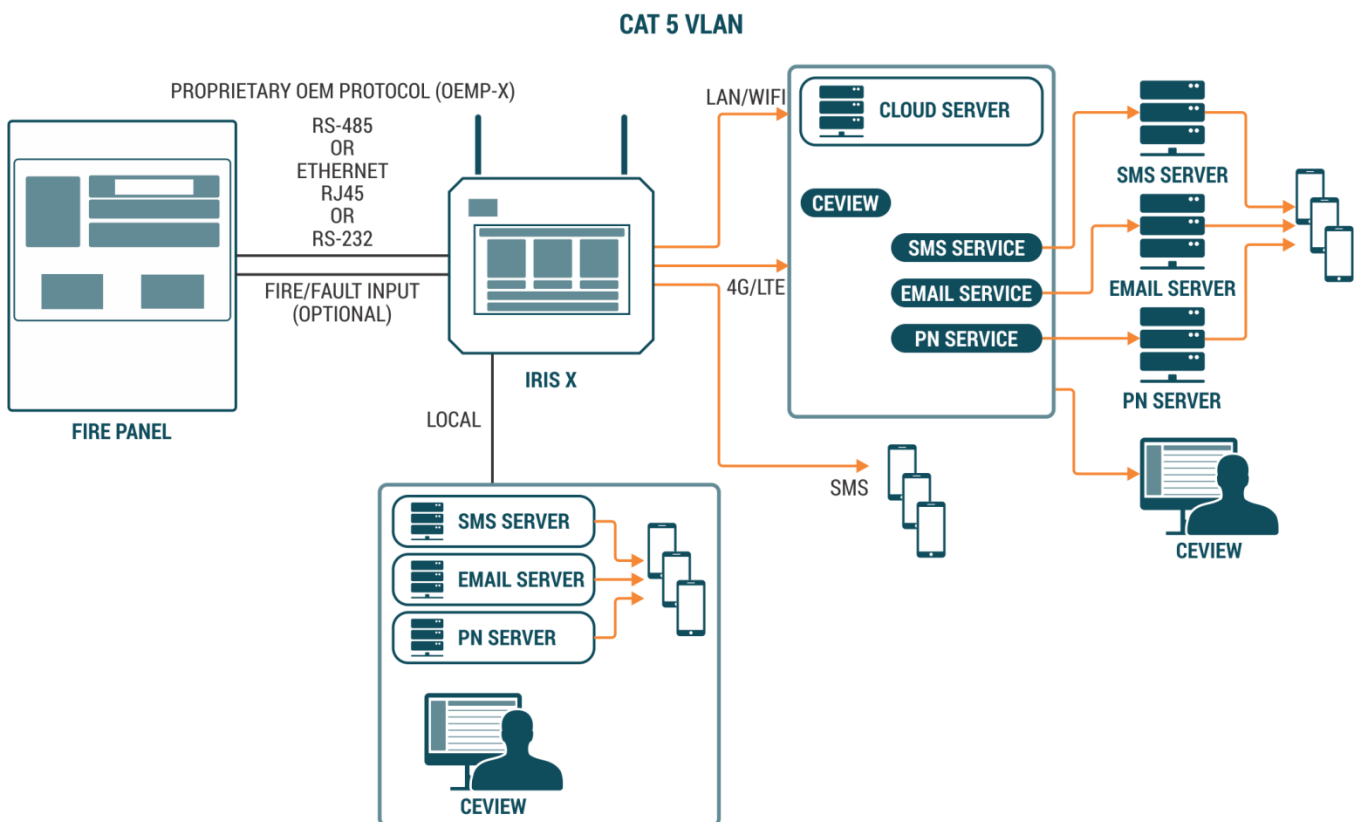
CAT 5 VLAN

PROPRIETARY OEM PROTOCOL (OEMP-X)

RS-485
OR
ETHERNET
RJ45
OR
RS-232

FIRE/FAULT INPUT
(OPTIONAL)

FIRE PANEL

IRIS X

LOCAL

LAN/WIFI

4G/LTE

CLOUD SERVER

CEVIEW

SMS SERVICE

EMAIL SERVICE

PN SERVICE

SMS SERVER

EMAIL SERVER

PN SERVER

CEVIEW

SMS

SMS SERVER

EMAIL SERVER

PN SERVER

CEVIEW